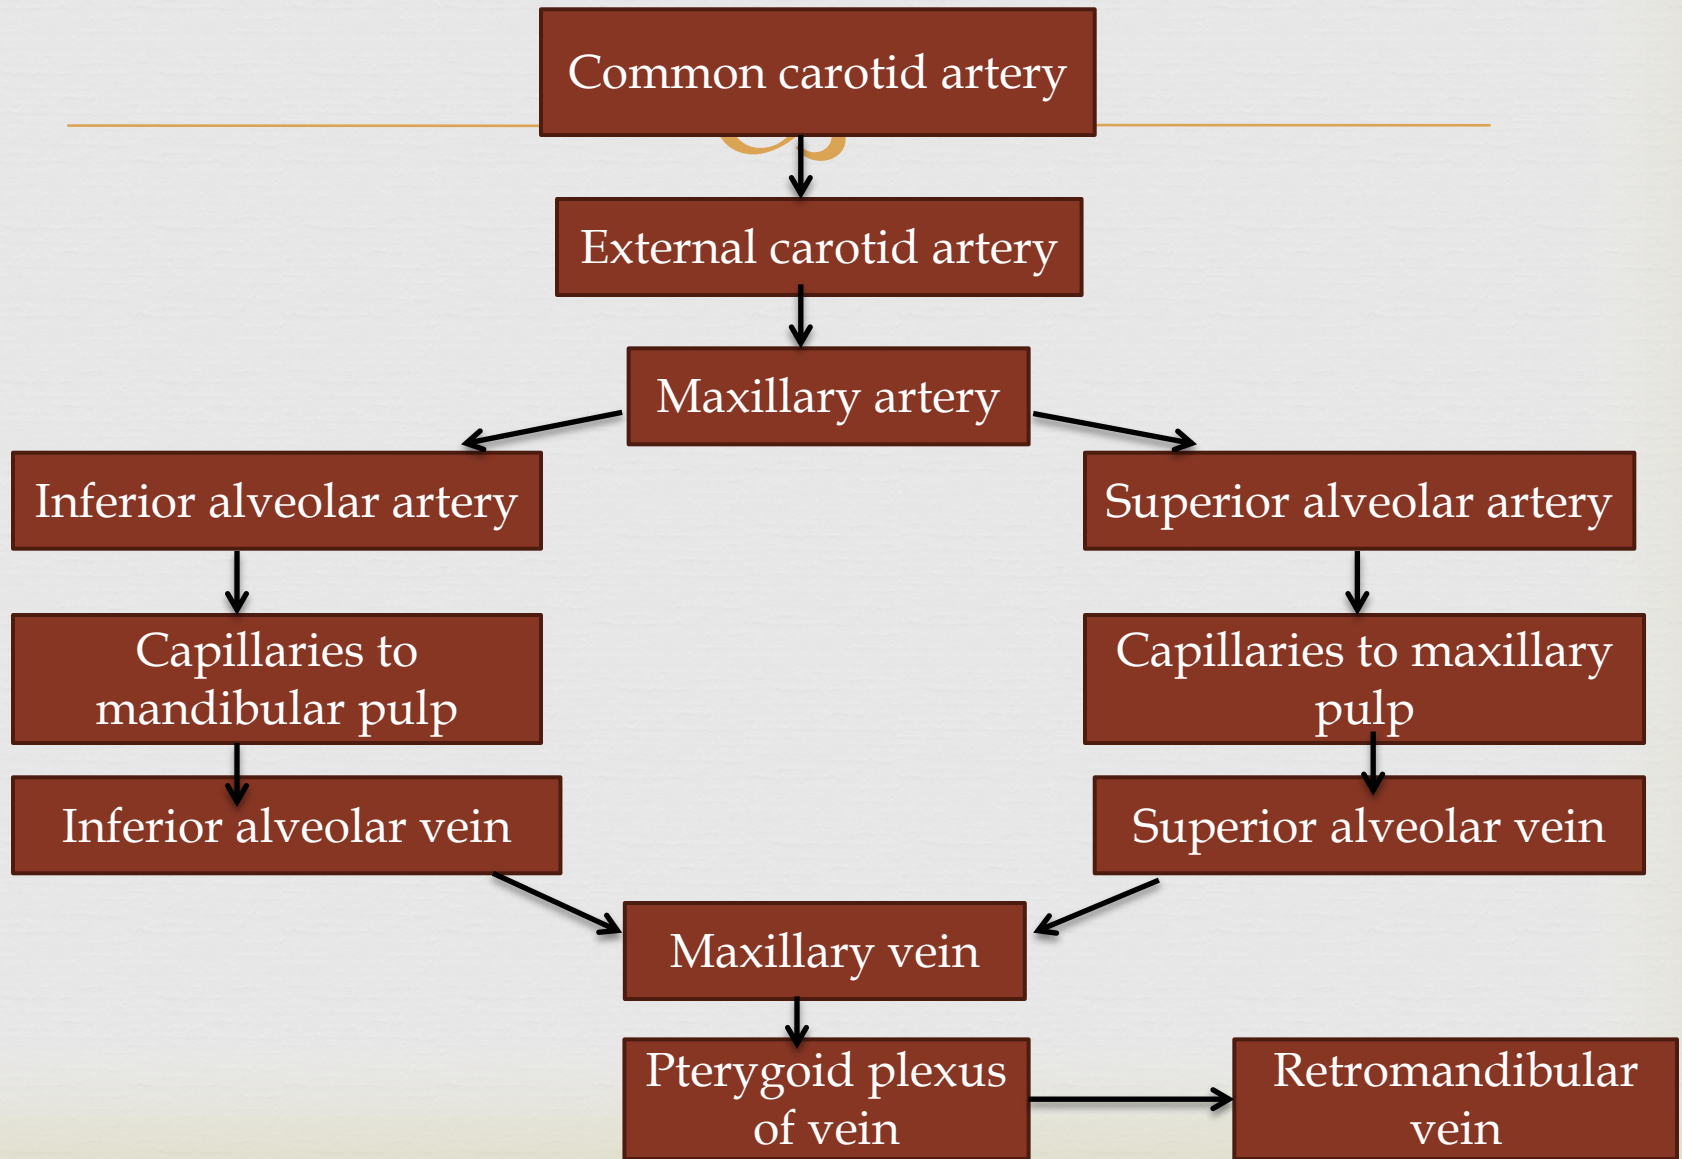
Common carotid artery

External carotid artery

Maxillary artery

Inferior alveolar artery

Superior alveolar artery

Capillaries to mandibular pulp

Capillaries to maxillary pulp

Inferior alveolar vein

Superior alveolar vein

Maxillary vein

Pterygoid plexus of vein

Retromandibular vein